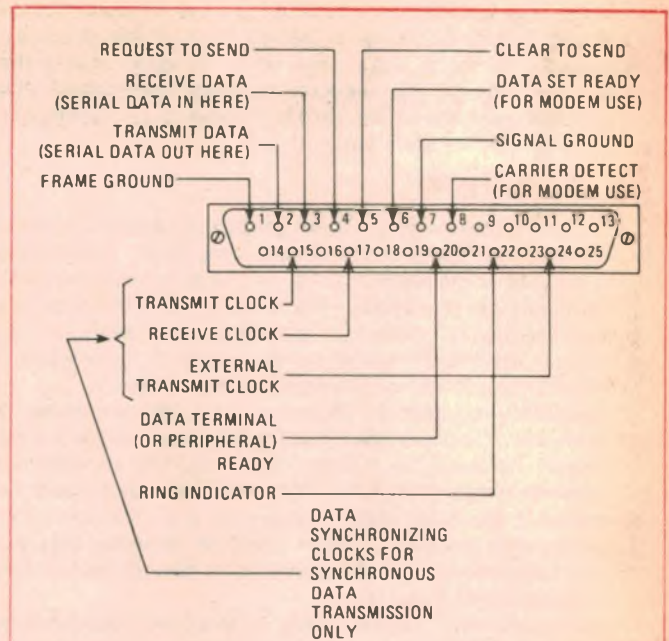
REQUEST TO SEND

CLEAR TO SEND

RECEIVE DATA (SERIAL DATA IN HERE)

DATA SET READY (FOR MODEM USE)

TRANSMIT DATA (SERIAL DATA OUT HERE)

SIGNAL GROUND

FRAME GROUND

CARRIER DETECT (FOR MODEM USE)

1 2 3 4 5 6 7 8 9 10 11 12 13

14 15 16 17 18 19 20 21 22 23 24 25

TRANSMIT CLOCK

RECEIVE CLOCK

EXTERNAL TRANSMIT CLOCK

DATA TERMINAL (OR PERIPHERAL) READY

RING INDICATOR

DATA SYNCHRONIZING CLOCKS FOR SYNCHRONOUS DATA TRANSMISSION ONLY